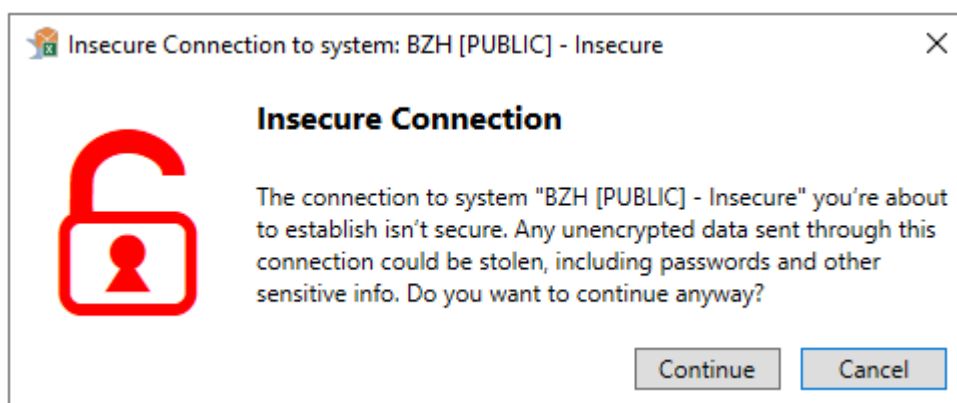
Insecure Connection to system: BZH [PUBLIC] - Insecure

×

Insecure Connection

The connection to system "BZH [PUBLIC] - Insecure" you're about to establish isn't secure. Any unencrypted data sent through this connection could be stolen, including passwords and other sensitive info. Do you want to continue anyway?

Continue

Cancel